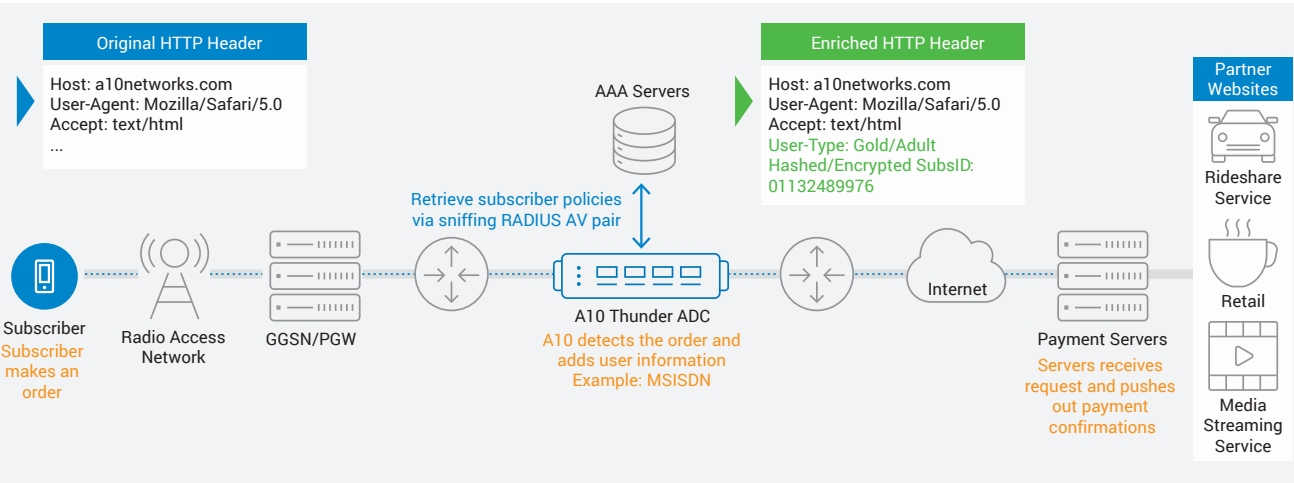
Original HTTP Header

Host: a10networks.com
User-Agent: Mozilla/Safari/5.0
Accept: text/html
...

AAA Servers

Enriched HTTP Header

Host: a10networks.com
User-Agent: Mozilla/Safari/5.0
Accept: text/html
User-Type: Gold/Adult
Hashed/Encrypted SubsID: 01132489976

Partner Websites

Rideshare Service

Retail

Media Streaming Service

Retrieve subscriber policies via sniffing RADIUS AV pair

Subscriber
Subscriber makes an order

Radio Access Network

GGSN/PGW

A10 Thunder ADC
A10 detects the order and adds user information
Example: MSISDN

Internet

Payment Servers
Servers receives request and pushes out payment confirmations